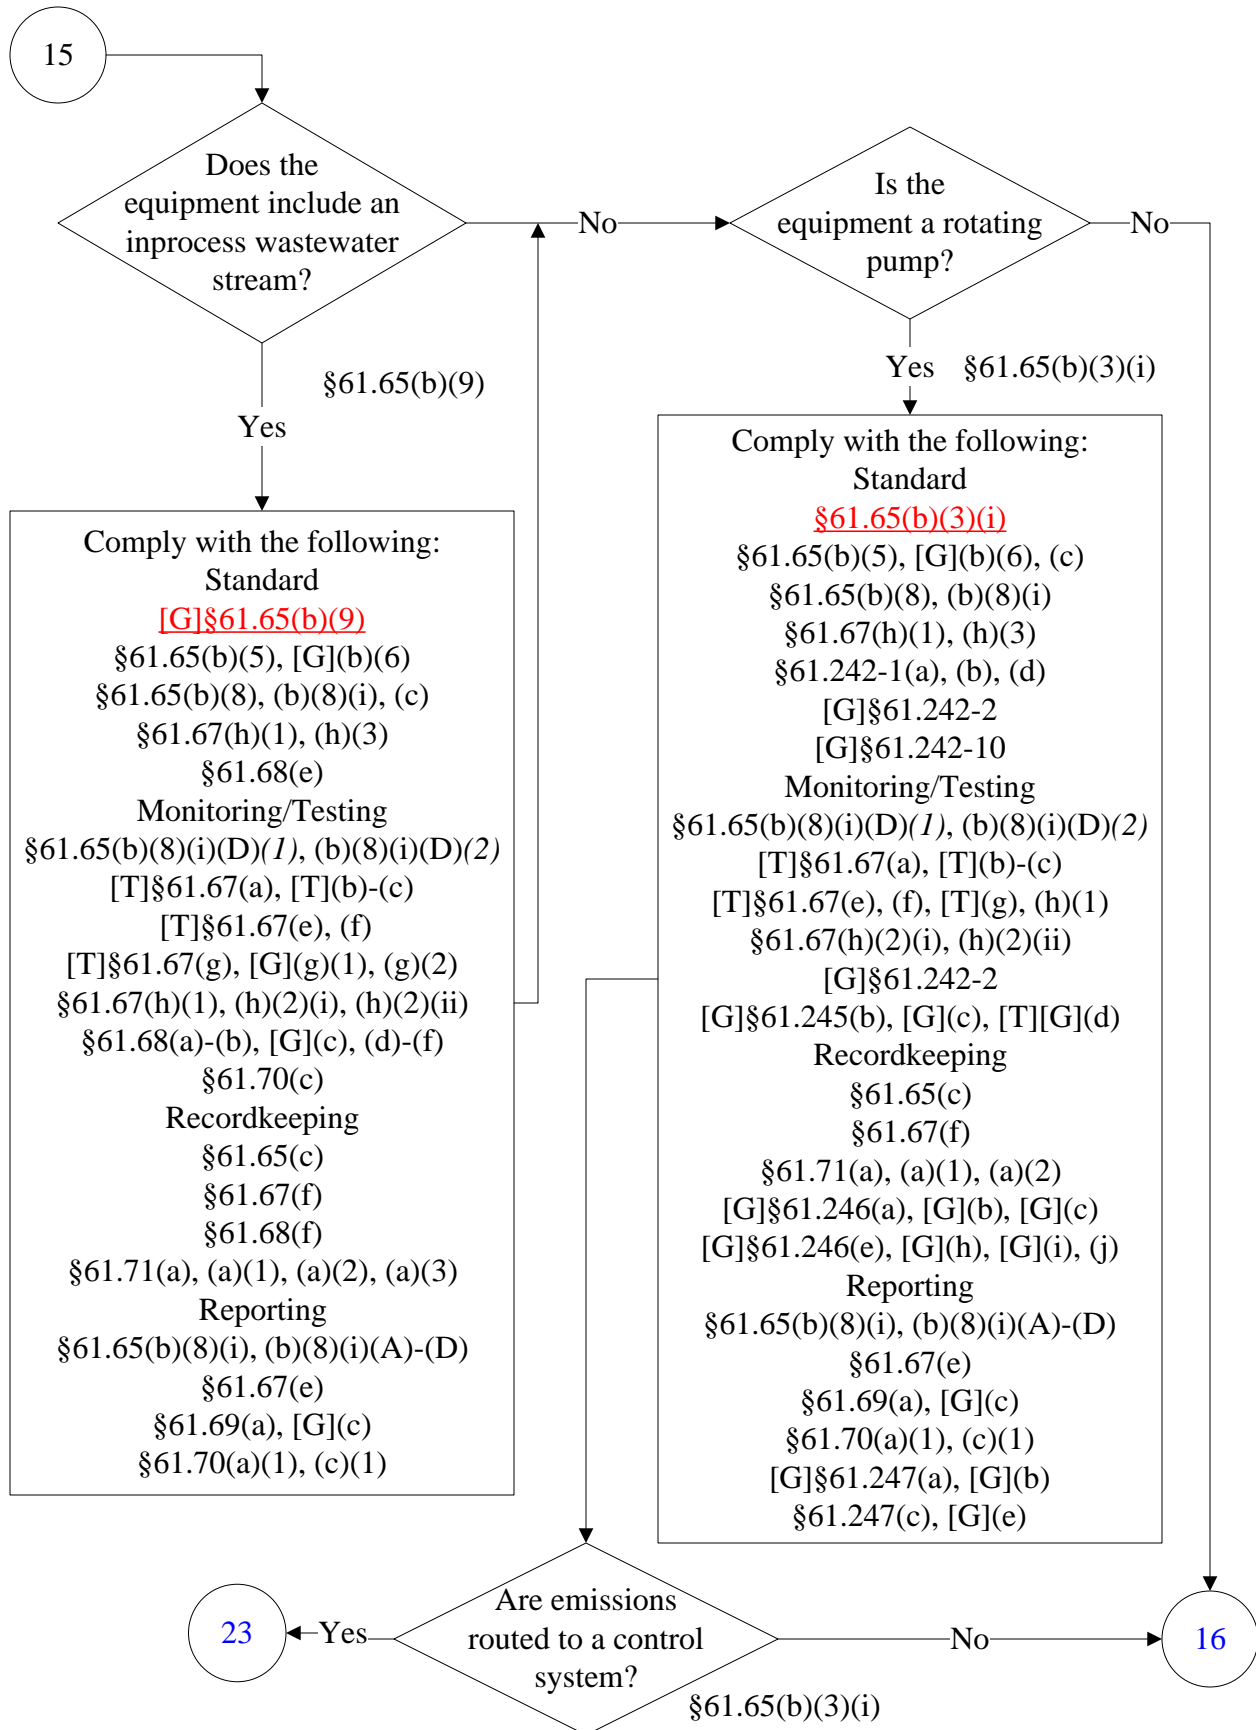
15

Does the equipment include an inprocess wastewater stream?

No

Is the equipment a rotating pump?

No

§61.65(b)(9)

Yes

Yes §61.65(b)(3)(i)

Comply with the following:
Standard
[G]§61.65(b)(9)
§61.65(b)(5), [G](b)(6)
§61.65(b)(8), (b)(8)(i), (c)
§61.67(h)(1), (h)(3)
§61.68(e)
Monitoring/Testing
§61.65(b)(8)(i)(D)*(1)*, (b)(8)(i)(D)*(2)*
[T]§61.67(a), [T](b)-(c)
[T]§61.67(e), (f)
[T]§61.67(g), [G](g)(1), (g)(2)
§61.67(h)(1), (h)(2)(i), (h)(2)(ii)
§61.68(a)-(b), [G](c), (d)-(f)
§61.70(c)
Recordkeeping
§61.65(c)
§61.67(f)
§61.68(f)
§61.71(a), (a)(1), (a)(2), (a)(3)
Reporting
§61.65(b)(8)(i), (b)(8)(i)(A)-(D)
§61.67(e)
§61.69(a), [G](c)
§61.70(a)(1), (c)(1)

Comply with the following:
Standard
§61.65(b)(3)(i)
§61.65(b)(5), [G](b)(6), (c)
§61.65(b)(8), (b)(8)(i)
§61.67(h)(1), (h)(3)
§61.242-1(a), (b), (d)
[G]§61.242-2
[G]§61.242-10
Monitoring/Testing
§61.65(b)(8)(i)(D)*(1)*, (b)(8)(i)(D)*(2)*
[T]§61.67(a), [T](b)-(c)
[T]§61.67(e), (f), [T](g), (h)(1)
§61.67(h)(2)(i), (h)(2)(ii)
[G]§61.242-2
[G]§61.245(b), [G](c), [T][G](d)
Recordkeeping
§61.65(c)
§61.67(f)
§61.71(a), (a)(1), (a)(2)
[G]§61.246(a), [G](b), [G](c)
[G]§61.246(e), [G](h), [G](i), (j)
Reporting
§61.65(b)(8)(i), (b)(8)(i)(A)-(D)
§61.67(e)
§61.69(a), [G](c)
§61.70(a)(1), (c)(1)
[G]§61.247(a), [G](b)
§61.247(c), [G](e)

23

Yes

Are emissions routed to a control system?

No

16

§61.65(b)(3)(i)